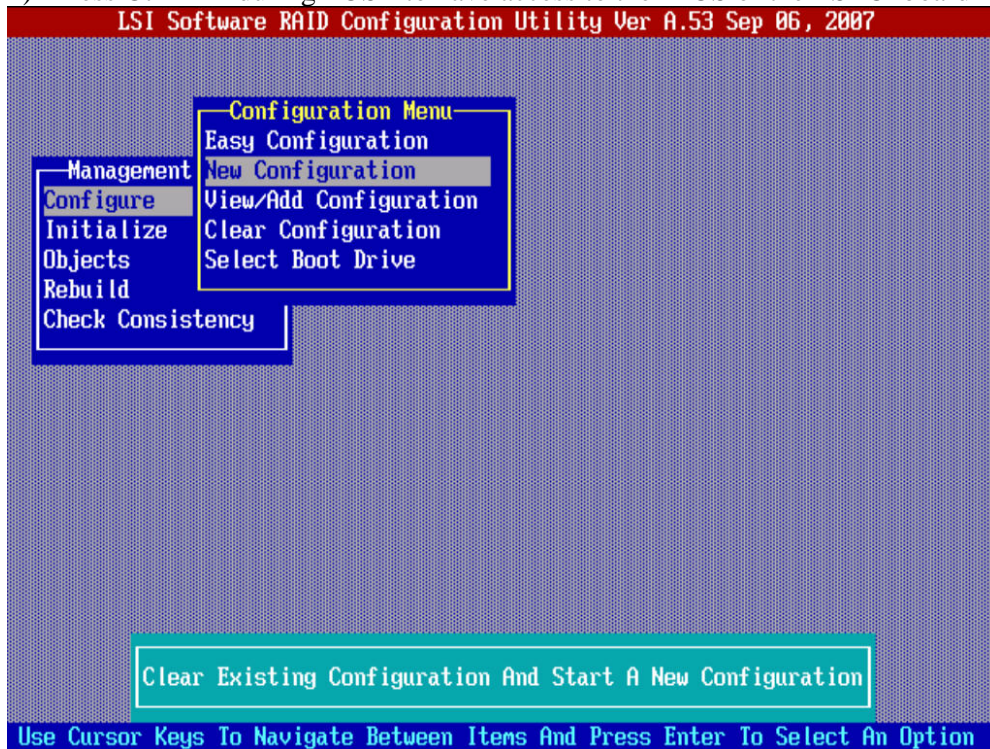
LSI Software RAID Configuration Utility Ver A.53 Sep 06, 2007

Management
Configure
Initialize
Objects
Rebuild
Check Consistency

Configuration Menu
Easy Configuration
New Configuration
View/Add Configuration
Clear Configuration
Select Boot Drive

Clear Existing Configuration And Start A New Configuration

Use Cursor Keys To Navigate Between Items And Press Enter To Select An Option